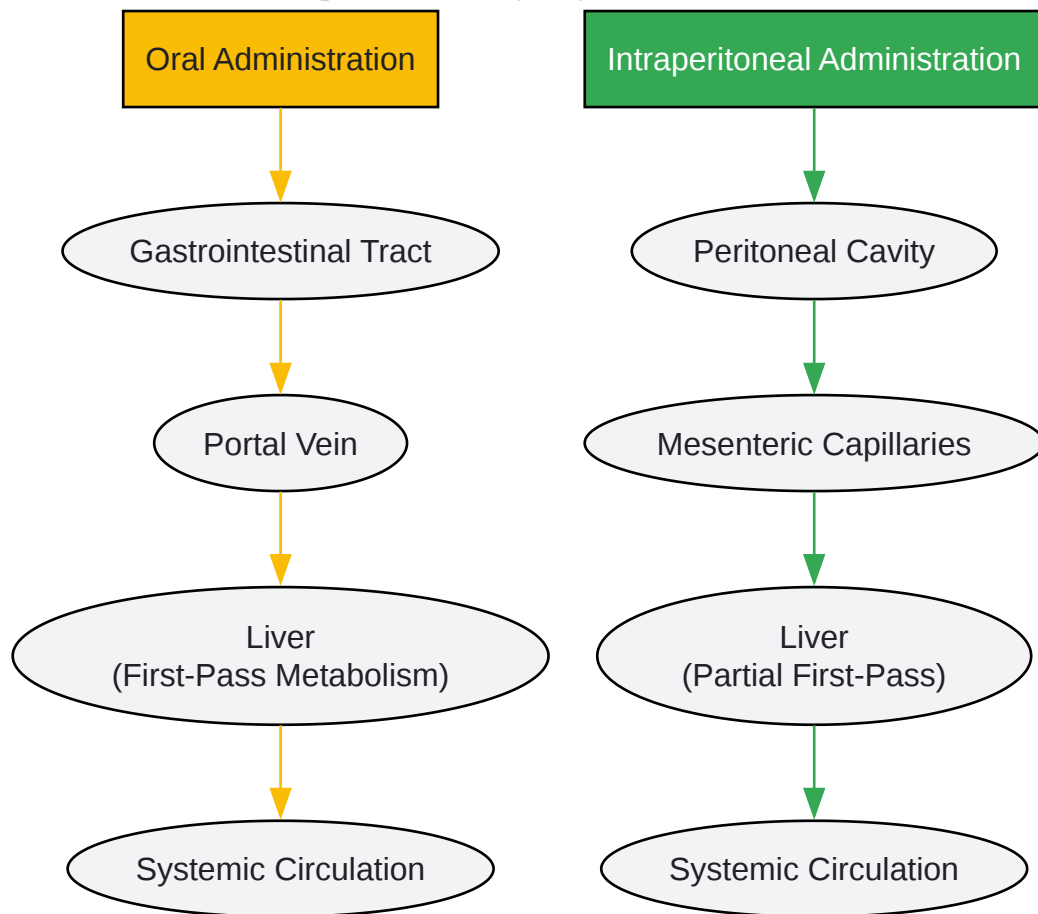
Oral Administration

Gastrointestinal Tract

Portal Vein

Liver
(First-Pass Metabolism)

Systemic Circulation

Intraperitoneal Administration

Peritoneal Cavity

Mesenteric Capillaries

Liver
(Partial First-Pass)

Systemic Circulation